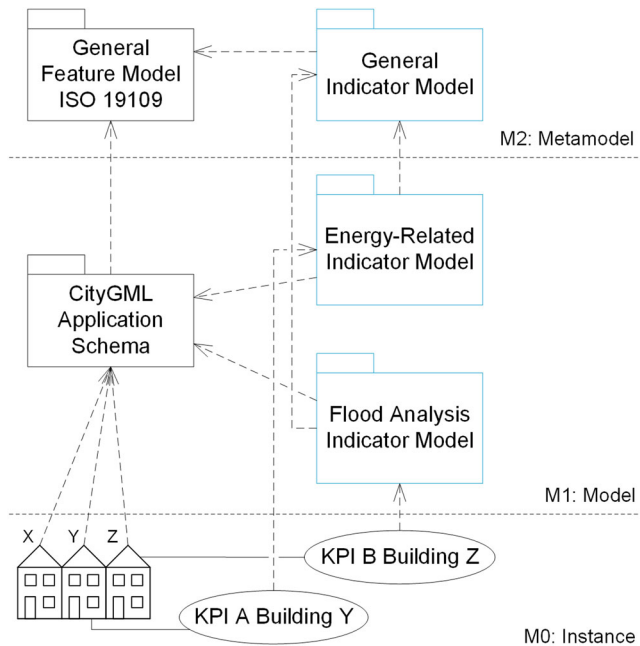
General Feature Model ISO 19109

General Indicator Model

M2: Metamodel

Energy-Related Indicator Model

CityGML Application Schema

Flood Analysis Indicator Model

M1: Model

X

Y

Z

KPI B Building Z

KPI A Building Y

M0: Instance